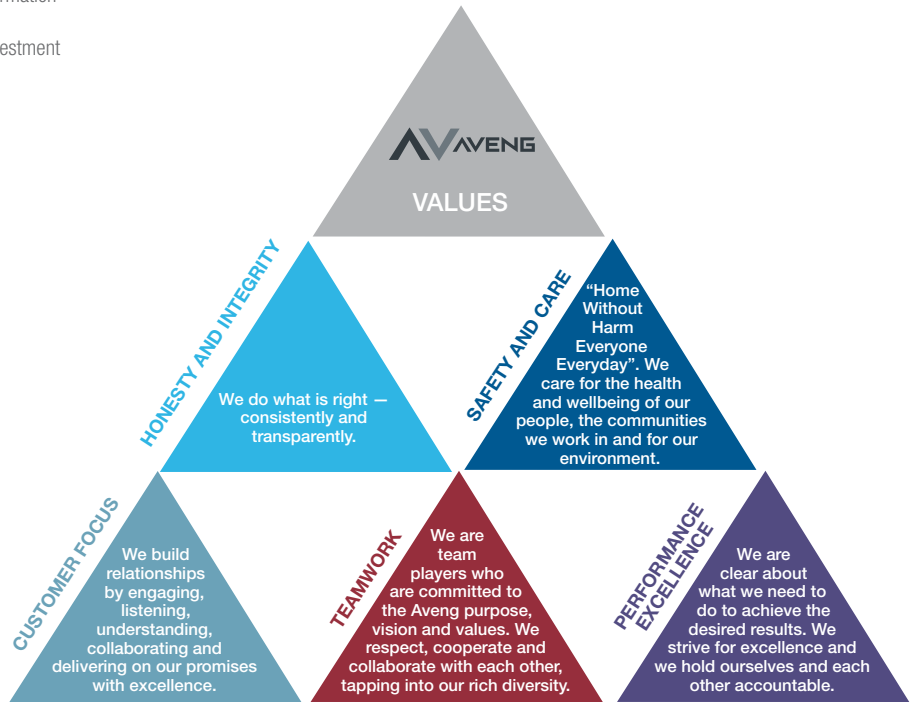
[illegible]rmation

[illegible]estment

AVENG

VALUES

HONESTY AND INTEGRITY

We do what is right — consistently and transparently.

SAFETY AND CARE

"Home Without Harm Everyone Everyday". We care for the health and wellbeing of our people, the communities we work in and for our environment.

CUSTOMER FOCUS

We build relationships by engaging, listening, understanding, collaborating and delivering on our promises with excellence.

TEAMWORK

We are team players who are committed to the Aveng purpose, vision and values. We respect, cooperate and collaborate with each other, tapping into our rich diversity.

PERFORMANCE EXCELLENCE

We are clear about what we need to do to achieve the desired results. We strive for excellence and we hold ourselves and each other accountable.